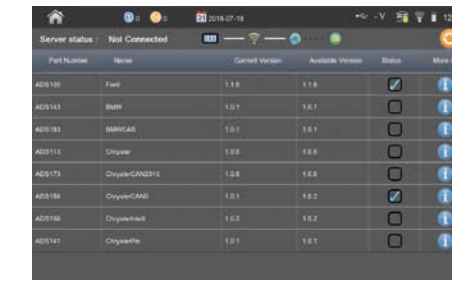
0 0 2016-07-18 -V 12

Server status : Not Connected

| Part Number | Name | Current Version | Available Version | Status | More |
|---|---|---|---|---|---|
| ADS100 | Ford | 1.1.5 | 1.1.5 | | |
| ADS143 | BMW | 1.0.1 | 1.0.1 | | |
| ADS183 | BMWCAS | 1.0.1 | 1.0.1 | | |
| ADS113 | Chrysler | 1.0.0 | 1.0.0 | | |
| ADS173 | ChryslerCAN2010 | 1.2.0 | 1.0.0 | | |
| ADS158 | ChryslerCANII | 1.0.1 | 1.0.2 | | |
| ADS166 | ChryslerIntell | 1.0.2 | 1.0.2 | | |
| ADS141 | ChryslerPin | 1.0.1 | 1.0.1 | | |